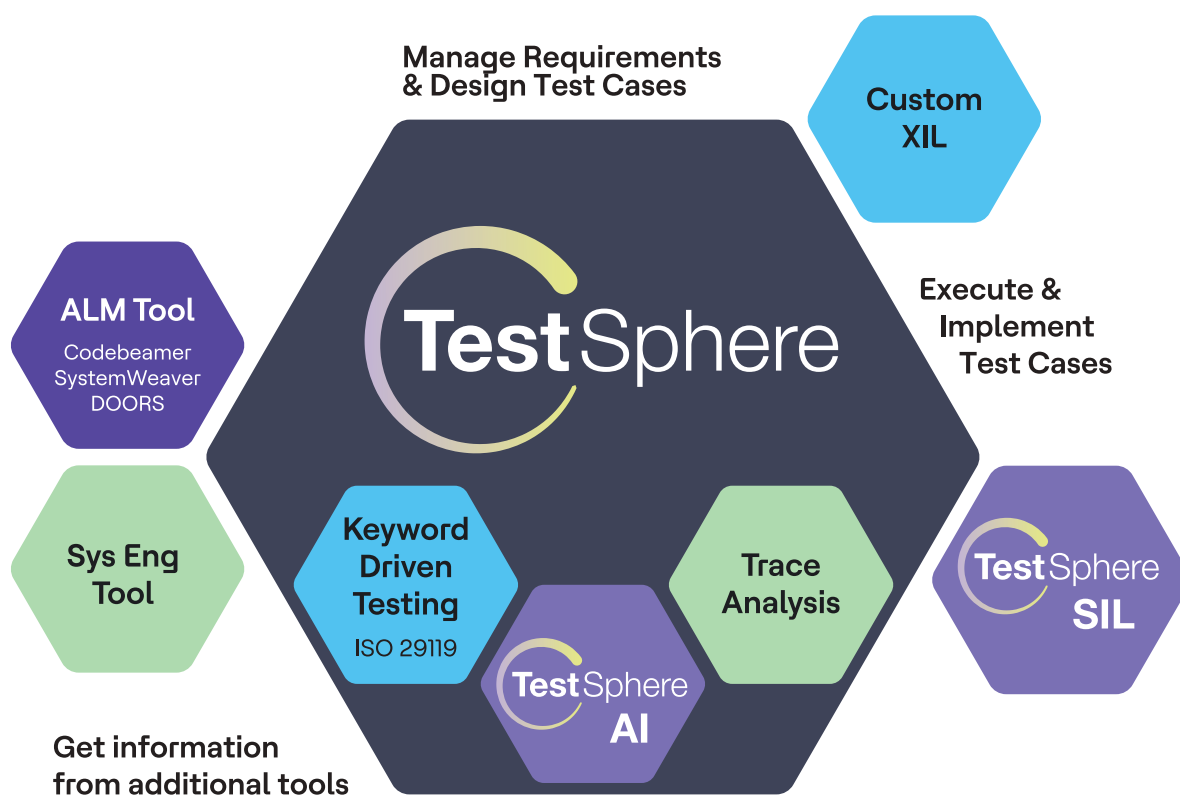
Manage Requirements & Design Test Cases

Custom XIL

ALM Tool
Codebeamer
SystemWeaver
DOORS

TestSphere

Execute & Implement Test Cases

Sys Eng Tool

Keyword Driven Testing
ISO 29119

Trace Analysis

TestSphere SIL

TestSphere AI

Get information from additional tools